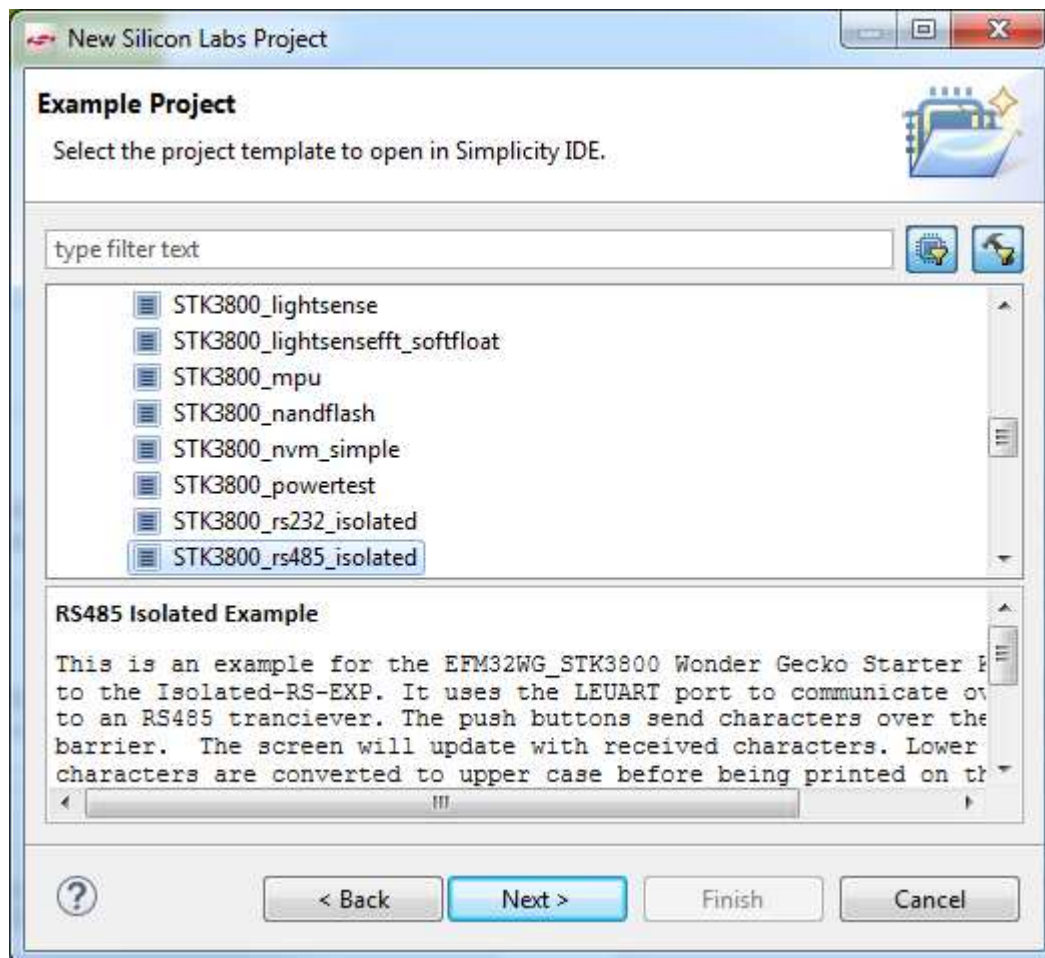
New Silicon Labs Project

Example Project

Select the project template to open in Simplicity IDE.

type filter text

STK3800_lightsense
STK3800_lightsensefft_softfloat
STK3800_mpu
STK3800_nandflash
STK3800_nvm_simple
STK3800_powertest
STK3800_rs232_isolated
STK3800_rs485_isolated

RS485 Isolated Example

This is an example for the EFM32WG_STK3800 Wonder Gecko Starter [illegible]
to the Isolated-RS-EXP. It uses the LEUART port to communicate o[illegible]
to an RS485 tranciever. The push buttons send characters over the
barrier. The screen will update with received characters. Lower
characters are converted to upper case before being printed on th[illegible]

?

< Back

Next >

Finish

Cancel